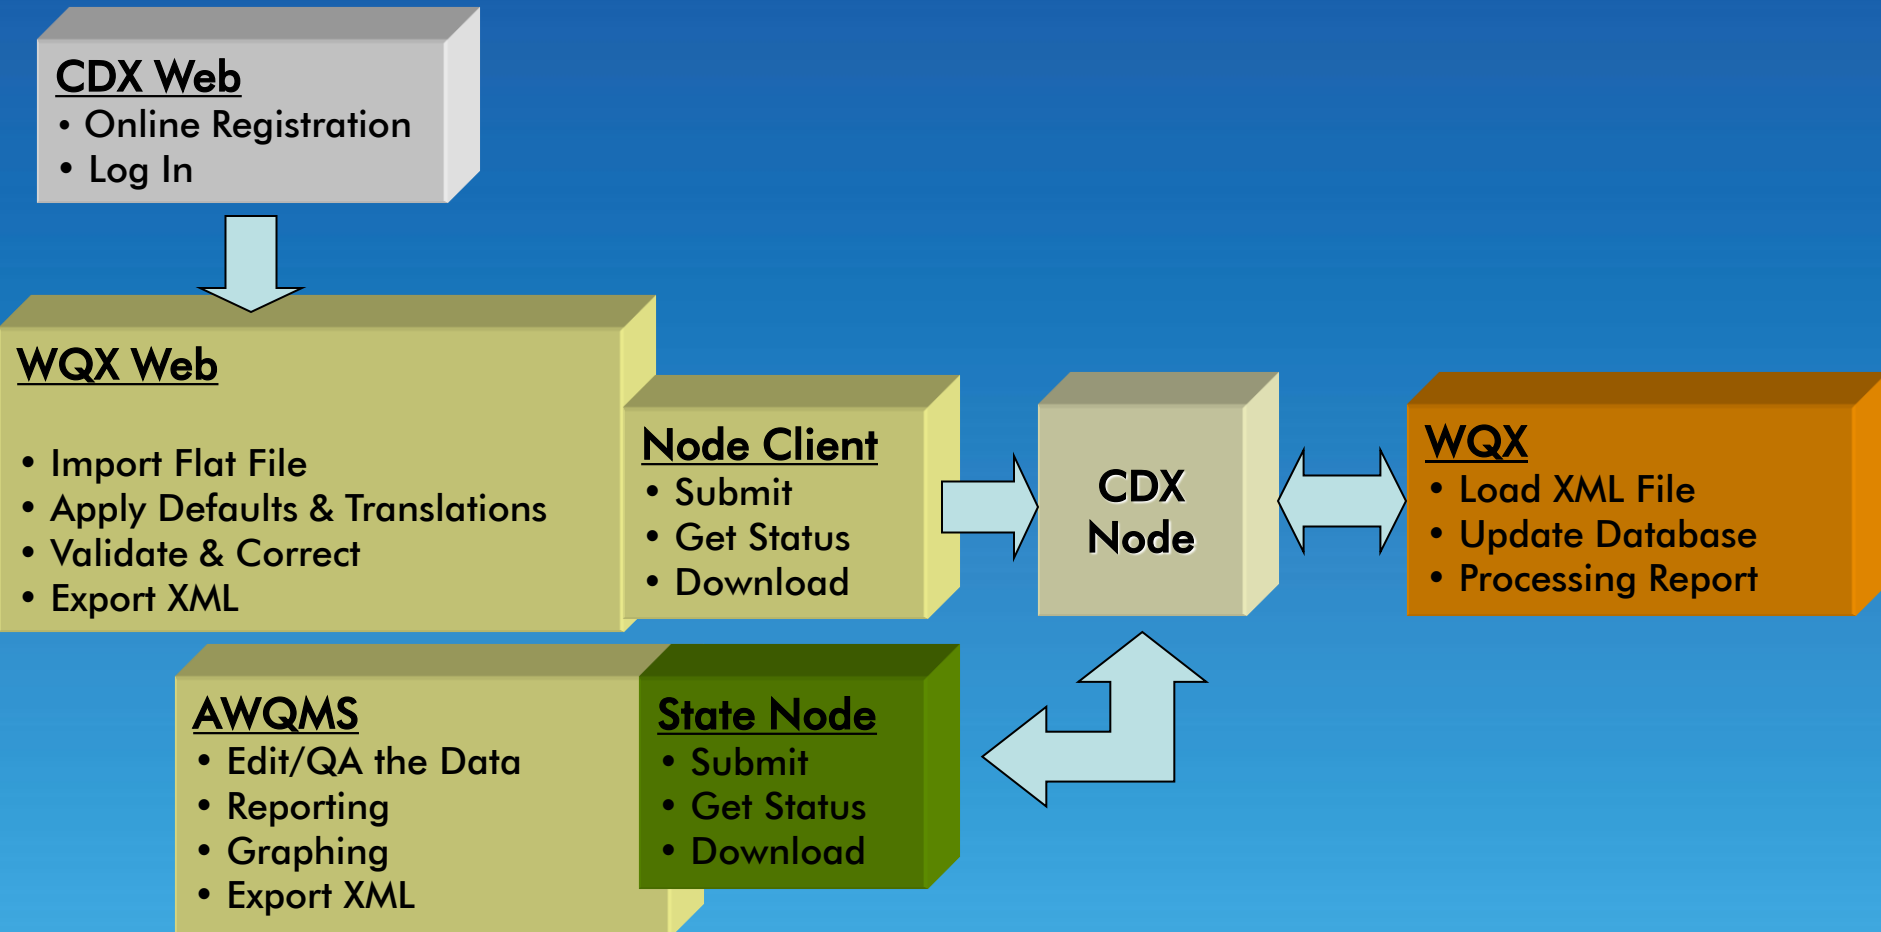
CDX Web
• Online Registration
• Log In

WQX Web
• Import Flat File
• Apply Defaults & Translations
• Validate & Correct
• Export XML

Node Client
• Submit
• Get Status
• Download

CDX Node

WQX
• Load XML File
• Update Database
• Processing Report

AWQMS
• Edit/QA the Data
• Reporting
• Graphing
• Export XML

State Node
• Submit
• Get Status
• Download